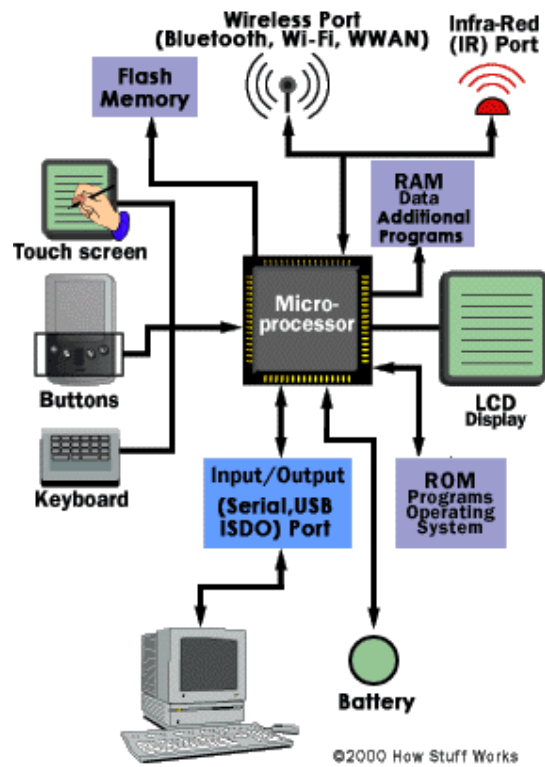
Wireless Port (Bluetooth, Wi-Fi, WWAN)

Infra-Red (IR) Port

Flash Memory

RAM Data Additional Programs

Touch screen

Micro-processor

Buttons

LCD Display

Keyboard

Input/Output (Serial,USB ISDO) Port

ROM Programs Operating System

Battery

©2000 How Stuff Works